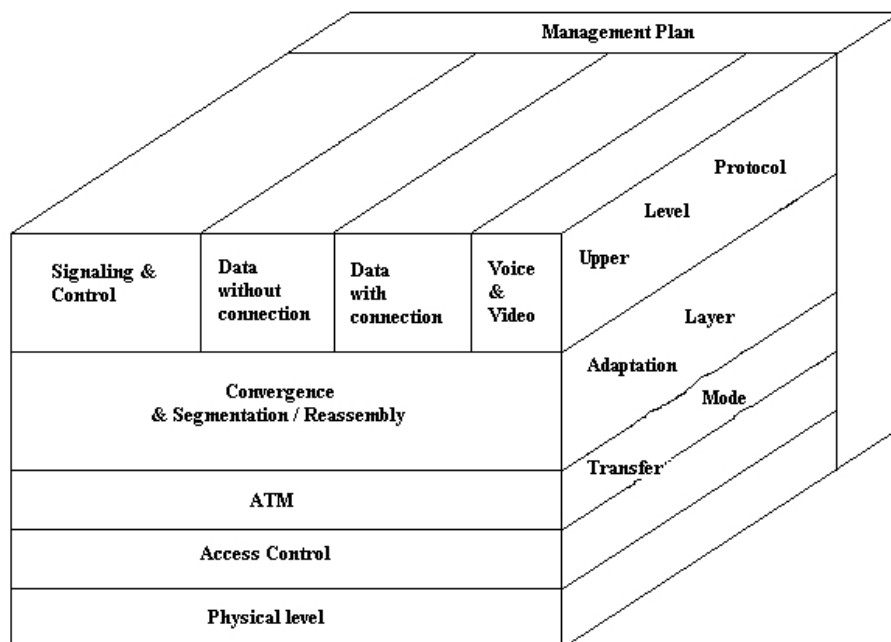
Management Plan

Protocol

Level

Upper

Signaling & Control

Data without connection

Data with connection

Voice & Video

Layer

Adaptation

Mode

Convergence & Segmentation / Reassembly

Transfer

ATM

Access Control

Physical level